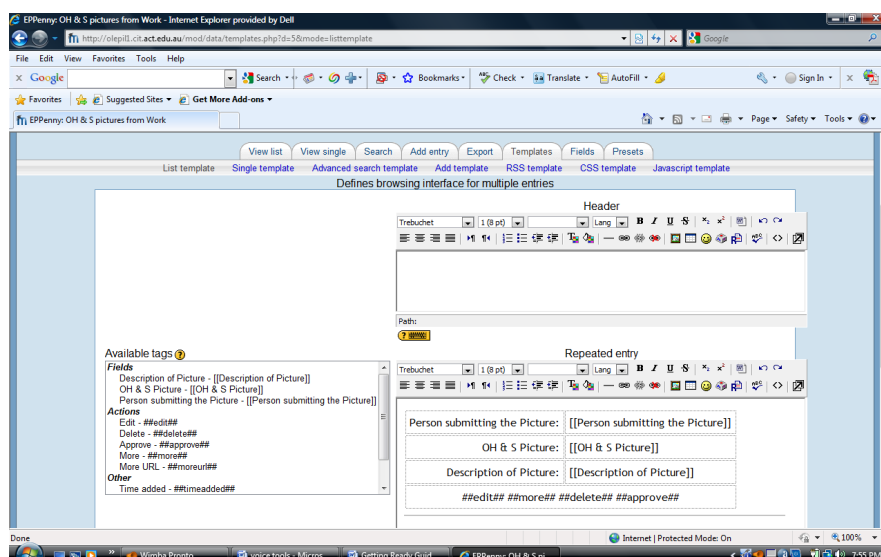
EPPenny: OH & S pictures from Work - Internet Explorer provided by Dell

http://olepil1.cit.act.edu.au/mod/data/templates.php?d=5&mode=listtemplate

Google

File Edit View Favorites Tools Help

Google Search Bookmarks Check Translate AutoFill Sign In

Favorites Suggested Sites Get More Add-ons

EPPenny: OH & S pictures from Work

Page Safety Tools

View list | View single | Search | Add entry | Export | Templates | Fields | Presets

List template | Single template | Advanced search template | Add template | RSS template | CSS template | Javascript template

Defines browsing interface for multiple entries

Header

Trebuchet | 1 (8 pt) | Lang | B I U S

Path:

Available tags

Fields
Description of Picture - [[Description of Picture]]
OH & S Picture - [[OH & S Picture]]
Person submitting the Picture - [[Person submitting the Picture]]
Actions
Edit - ##edit##
Delete - ##delete##
Approve - ##approve##
More - ##more##
More URL - ##moreurl##
Other
Time added - ##timeadded##

Repeated entry

Trebuchet | 1 (8 pt) | Lang | B I U S

| Person submitting the Picture: | [[Person submitting the Picture]] |
|---|---|
| OH & S Picture: | [[OH & S Picture]] |
| Description of Picture: | [[Description of Picture]] |
| ##edit## ##more## ##delete## ##approve## | |

Done | Internet | Protected Mode: On | 100%

Wimba Pronto | voice tools - Micros | Getting Ready Guid | EPPenny: OH & S pi | 7:55 PM